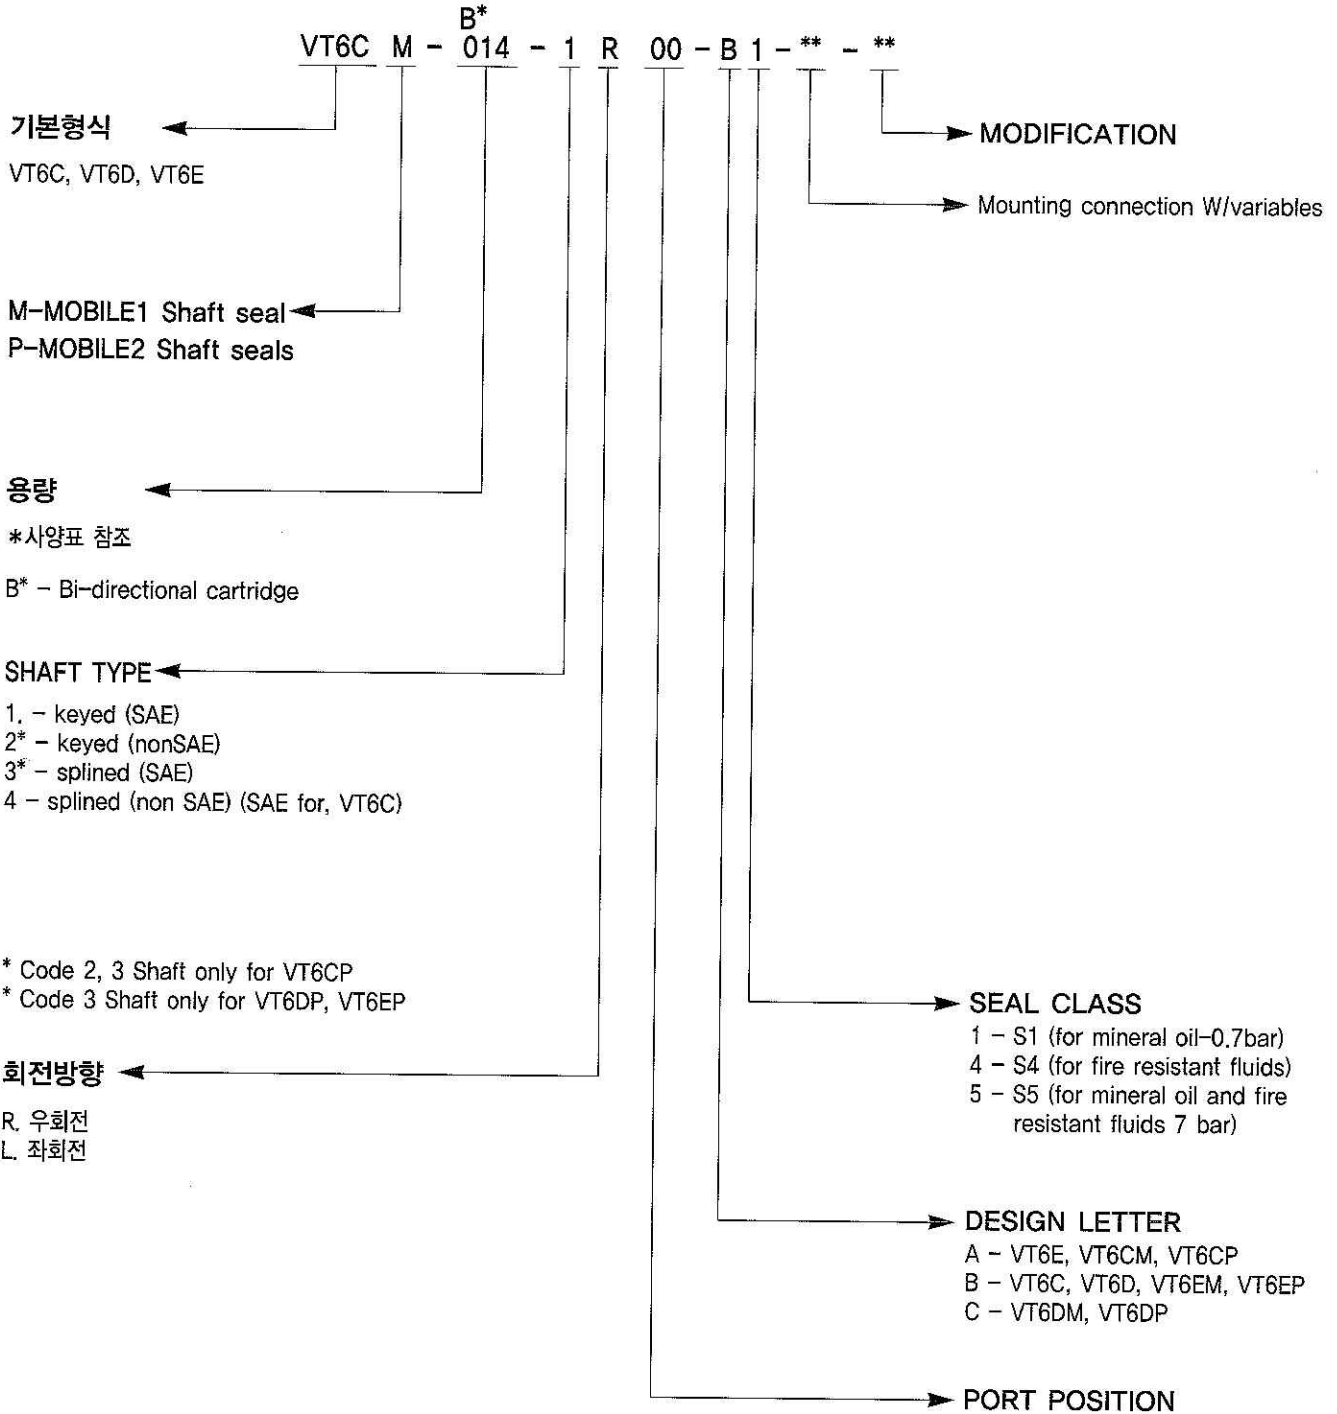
B*
VT6C M - 014 - 1 R 00 - B 1 - ** - **

기본형식
VT6C, VT6D, VT6E

MODIFICATION

Mounting connection W/variables

M-MOBILE1 Shaft seal
P-MOBILE2 Shaft seals

용량
*사양표 참조

B* - Bi-directional cartridge

SHAFT TYPE
1. - keyed (SAE)
2* - keyed (nonSAE)
3* - splined (SAE)
4 - splined (non SAE) (SAE for, VT6C)

* Code 2, 3 Shaft only for VT6CP
* Code 3 Shaft only for VT6DP, VT6EP

SEAL CLASS
1 - S1 (for mineral oil-0.7bar)
4 - S4 (for fire resistant fluids)
5 - S5 (for mineral oil and fire resistant fluids 7 bar)

회전방향
R. 우회전
L. 좌회전

DESIGN LETTER
A - VT6E, VT6CM, VT6CP
B - VT6C, VT6D, VT6EM, VT6EP
C - VT6DM, VT6DP

PORT POSITION